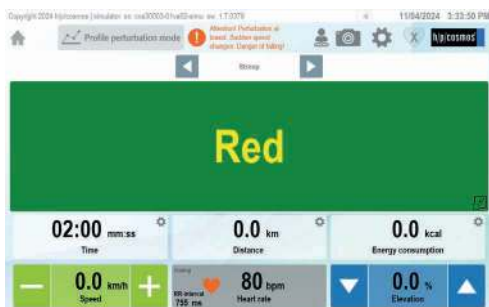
Copyright 2024 h/p/cosmos | simulator sw: coa00000-01w/0 emu sw: 1.7.0379

11/04/2024 3:33:50 PM

Profile perturbation mode

Attention! Perturbation at board. Sudden speed changes. Danger of falling!

h/p/cosmos

Stroop

Red

02:00 mm:ss
Time

0.0 km
Distance

0.0 kcal
Energy consumption

0.0 km/h
Speed

RR-interval
755 ms

80 bpm
Heart rate

0.0 %
Elevation